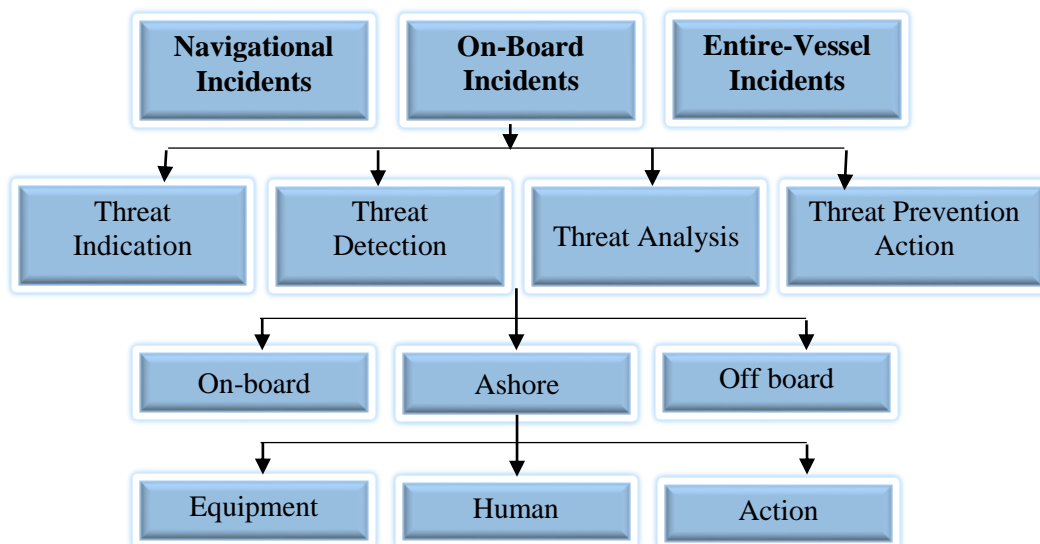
Navigational Incidents

On-Board Incidents

Entire-Vessel Incidents

Threat Indication

Threat Detection

Threat Analysis

Threat Prevention Action

On-board

Ashore

Off board

Equipment

Human

Action